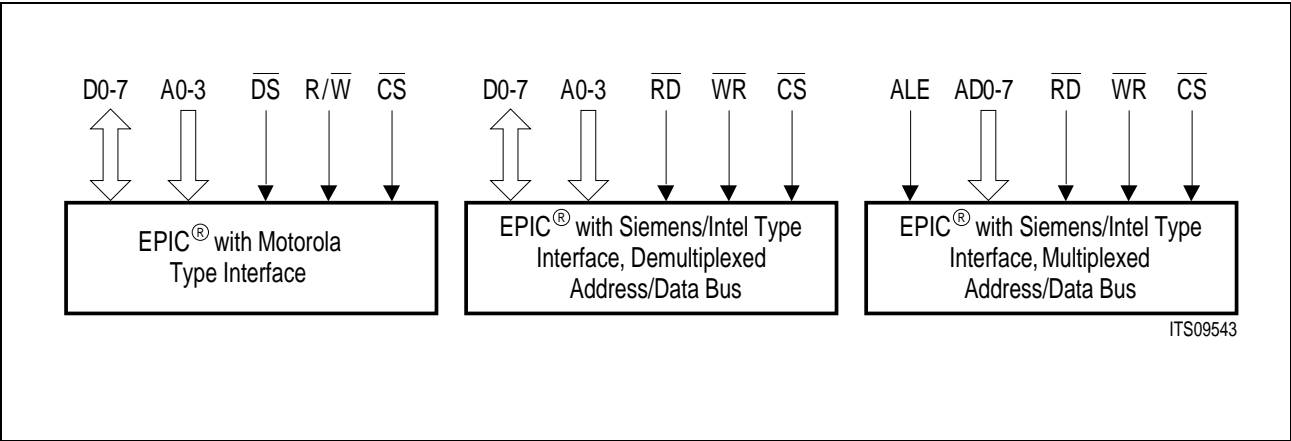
D0-7 A0-3 $\overline{DS}$ R/$\overline{W}$ $\overline{CS}$

EPIC® with Motorola Type Interface

D0-7 A0-3 $\overline{RD}$ $\overline{WR}$ $\overline{CS}$

EPIC® with Siemens/Intel Type Interface, Demultiplexed Address/Data Bus

ALE AD0-7 $\overline{RD}$ $\overline{WR}$ $\overline{CS}$

EPIC® with Siemens/Intel Type Interface, Multiplexed Address/Data Bus

ITS09543